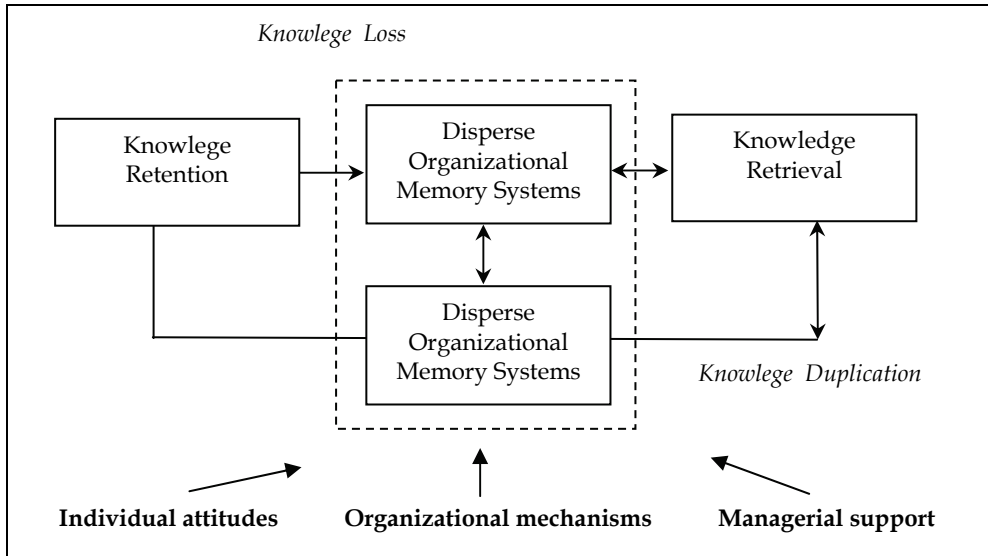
Knowlege Loss

Knowlege Retention

Disperse Organizational Memory Systems

Knowledge Retrieval

Disperse Organizational Memory Systems

Knowlege Duplication

Individual attitudes

Organizational mechanisms

Managerial support